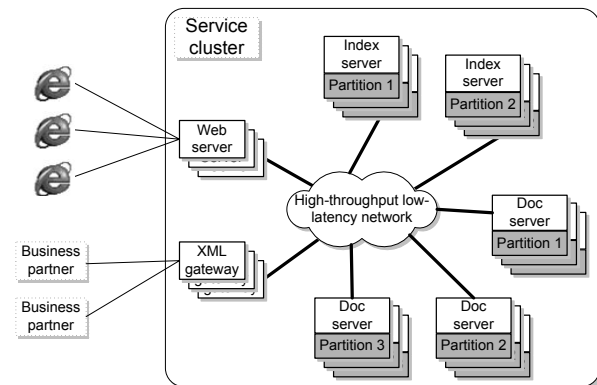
Service cluster

Index server
Partition 1

Index server
Partition 2

Web server

High-throughput low-latency network

Doc server
Partition 1

Business partner

XML gateway

Business partner

Doc server
Partition 3

Doc server
Partition 2